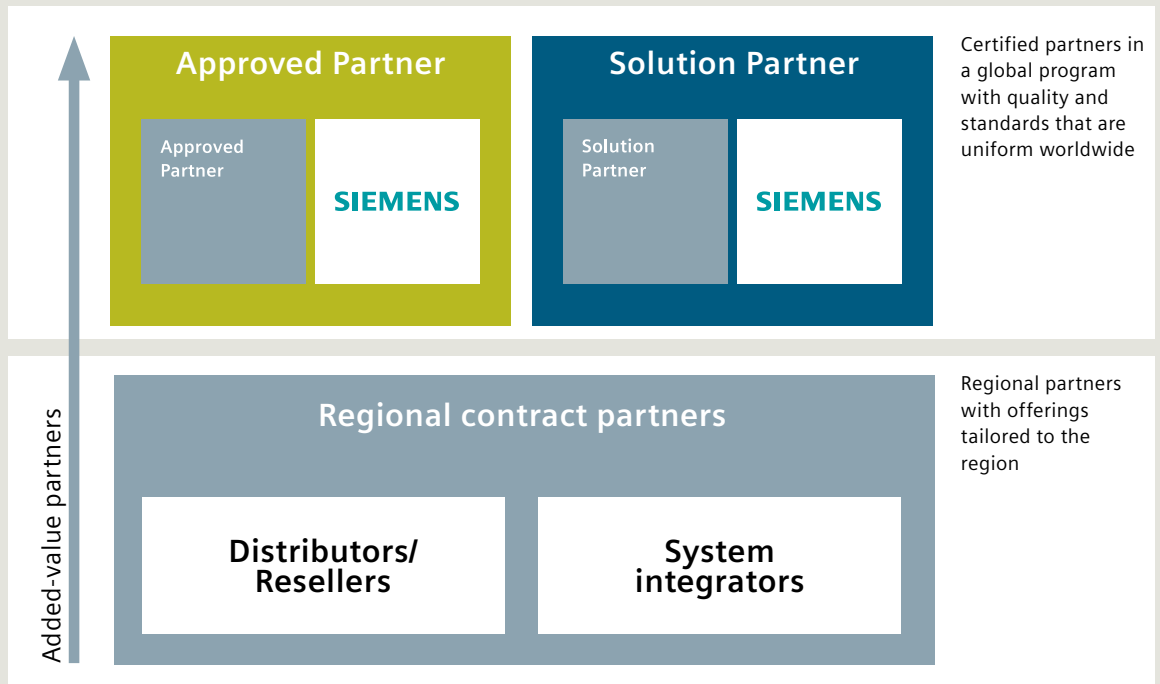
Approved Partner

Approved Partner

SIEMENS

Solution Partner

Solution Partner

SIEMENS

Certified partners in a global program with quality and standards that are uniform worldwide

Regional contract partners

Distributors/ Resellers

System integrators

Regional partners with offerings tailored to the region

Added-value partners